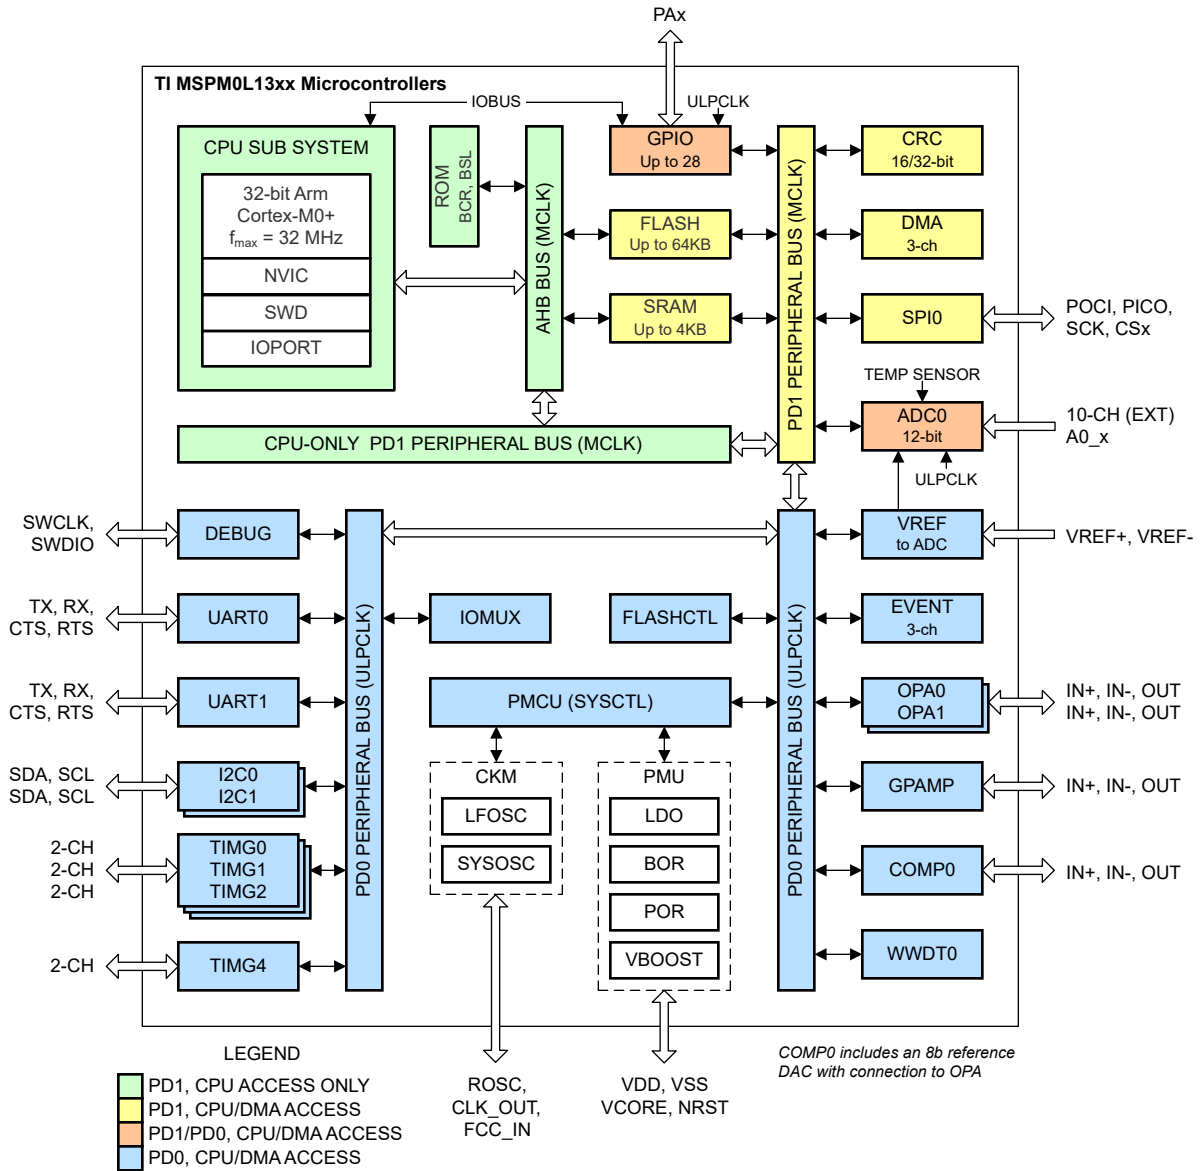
PAx

TI MSPM0L13xx Microcontrollers

IOBUS

ULPCLK

CPU SUB SYSTEM

32-bit Arm Cortex-M0+ $f_{max}$ = 32 MHz

NVIC

SWD

IOPORT

ROM BCR, BSL

AHB BUS (MCLK)

GPIO Up to 28

FLASH Up to 64KB

SRAM Up to 4KB

PD1 PERIPHERAL BUS (MCLK)

CRC 16/32-bit

DMA 3-ch

SPI0

POCI, PICO, SCK, CSx

TEMP SENSOR

ADC0 12-bit

ULPCLK

10-CH (EXT) A0_x

CPU-ONLY PD1 PERIPHERAL BUS (MCLK)

SWCLK, SWDIO

DEBUG

PD0 PERIPHERAL BUS (ULPCLK)

VREF to ADC

VREF+, VREF-

TX, RX, CTS, RTS

UART0

IOMUX

FLASHCTL

EVENT 3-ch

TX, RX, CTS, RTS

UART1

PMCU (SYSCTL)

PD0 PERIPHERAL BUS (ULPCLK)

OPA0 OPA1

IN+, IN-, OUT
IN+, IN-, OUT

SDA, SCL
SDA, SCL

I2C0 I2C1

CKM

LFOSC

SYSOSC

PMU

LDO

BOR

POR

VBOOST

GPAMP

IN+, IN-, OUT

2-CH
2-CH
2-CH

TIMG0 TIMG1 TIMG2

COMP0

IN+, IN-, OUT

2-CH

TIMG4

WWDT0

LEGEND

PD1, CPU ACCESS ONLY
PD1, CPU/DMA ACCESS
PD1/PD0, CPU/DMA ACCESS
PD0, CPU/DMA ACCESS

ROSC, CLK_OUT, FCC_IN

VDD, VSS VCORE, NRST

COMP0 includes an 8b reference DAC with connection to OPA